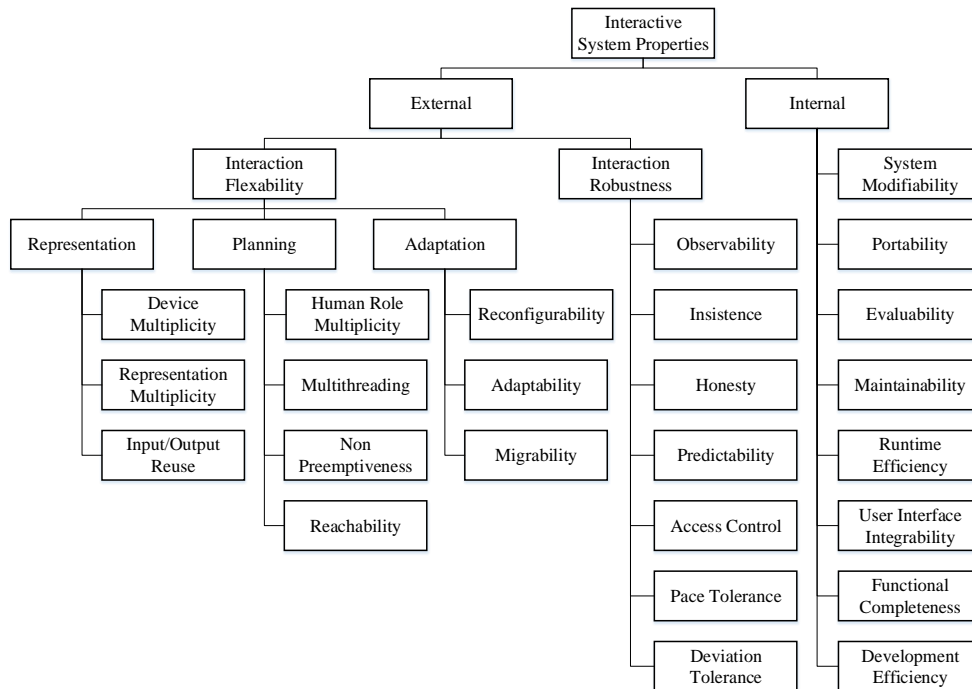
Interactive System Properties

External

Internal

Interaction Flexability

Interaction Robustness

Representation

Planning

Adaptation

Device Multiplicity

Representation Multiplicity

Input/Output Reuse

Human Role Multiplicity

Multithreading

Non Preemptiveness

Reachability

Reconfigurability

Adaptability

Migrability

Observability

Insistence

Honesty

Predictability

Access Control

Pace Tolerance

Deviation Tolerance

System Modifiability

Portability

Evaluability

Maintainability

Runtime Efficiency

User Interface Integrability

Functional Completeness

Development Efficiency